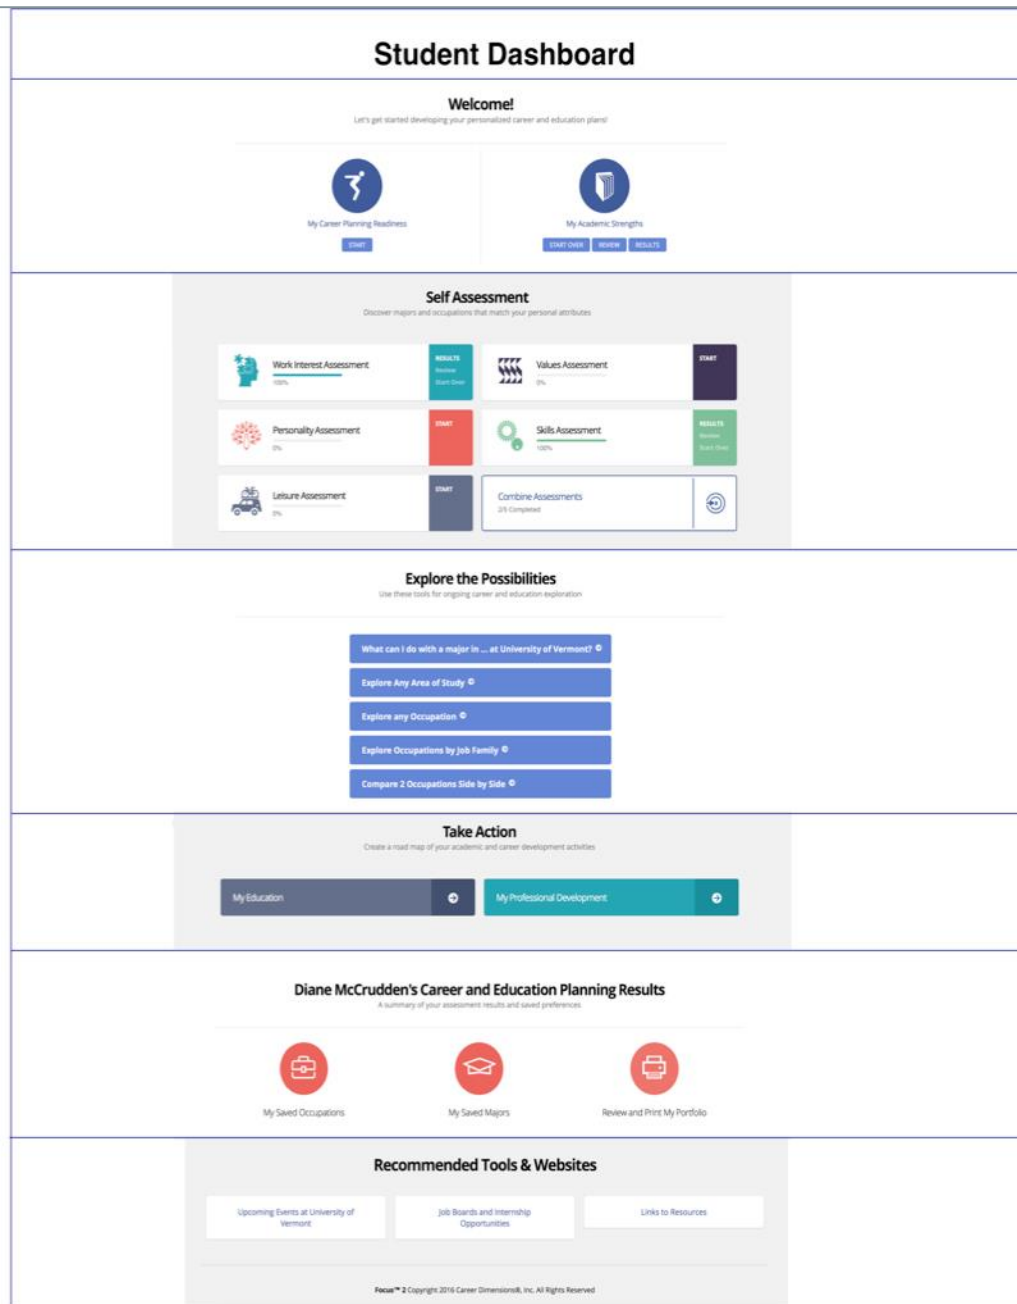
Student Dashboard

Welcome!

Let's get started developing your personalized career and education plans!

My Career Planning Readiness

START

My Academic Strengths

START OVER REVIEW RESULTS

Self Assessment

Discover majors and occupations that match your personal attributes

Work Interest Assessment

100%

RESULTS Review Start Over

Values Assessment

0%

START

Personality Assessment

0%

START

Skills Assessment

100%

RESULTS Review Start Over

Leisure Assessment

0%

START

Combine Assessments

2/5 Completed

Explore the Possibilities

Use these tools for ongoing career and education exploration

What can I do with a major in ... at University of Vermont?

Explore Any Area of Study

Explore any Occupation

Explore Occupations by Job Family

Compare 2 Occupations Side by Side

Take Action

Create a road map of your academic and career development activities

My Education

My Professional Development

Diane McCrudden's Career and Education Planning Results

A summary of your assessment results and saved preferences

My Saved Occupations

My Saved Majors

Review and Print My Portfolio

Recommended Tools & Websites

Upcoming Events at University of Vermont

Job Boards and Internship Opportunities

Links to Resources

Focus™ 2 Copyright 2016 Career Dimensions®, Inc. All Rights Reserved